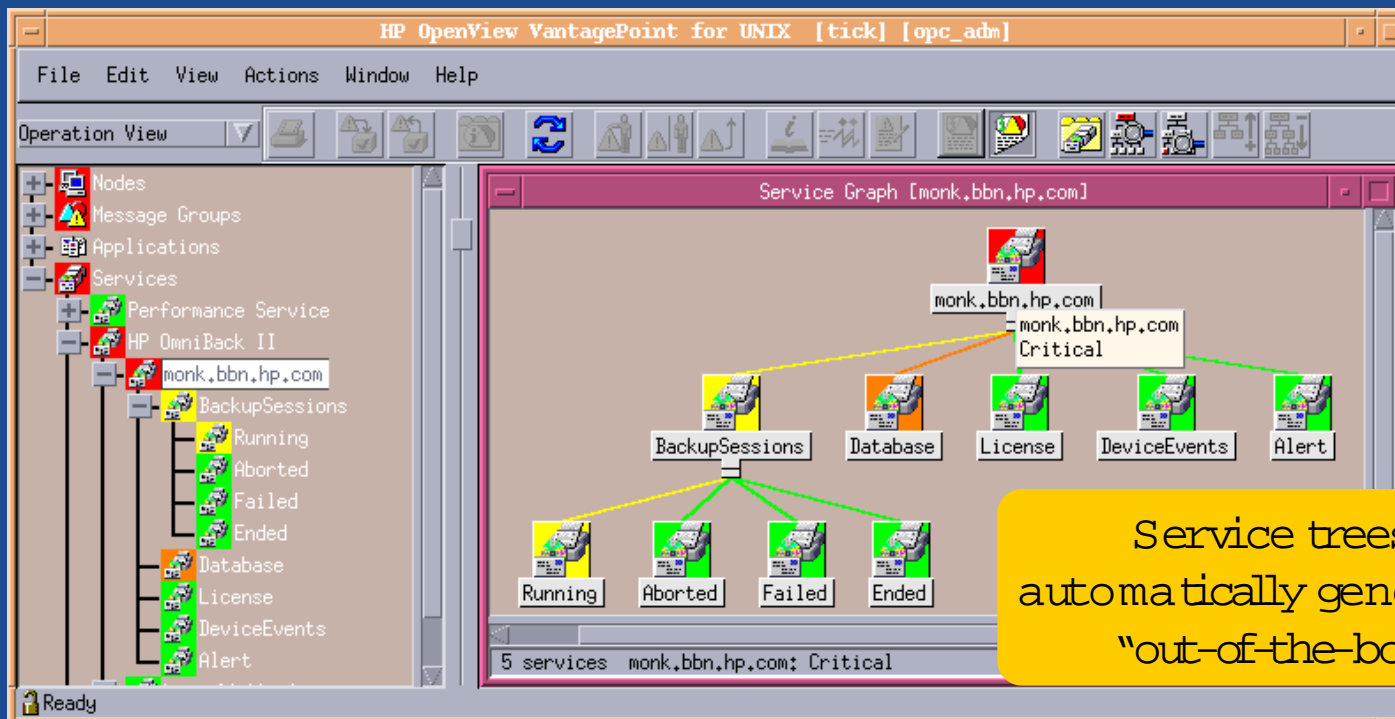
HP OpenView VantagePoint for UNIX [tick] [opc_adm]

File Edit View Actions Window Help

Operation View

Nodes
Message Groups
Applications
Services
Performance Service
HP OmniBack II
monk.bbn.hp.com
BackupSessions
Running
Aborted
Failed
Ended
Database
License
DeviceEvents
Alert

Service Graph [monk.bbn.hp.com]

monk.bbn.hp.com
monk.bbn.hp.com
Critical

BackupSessions
Database
License
DeviceEvents
Alert

Running
Aborted
Failed
Ended

5 services monk.bbn.hp.com: Critical

Service trees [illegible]
automatically gen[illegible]
"out-of-the-bo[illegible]

Ready